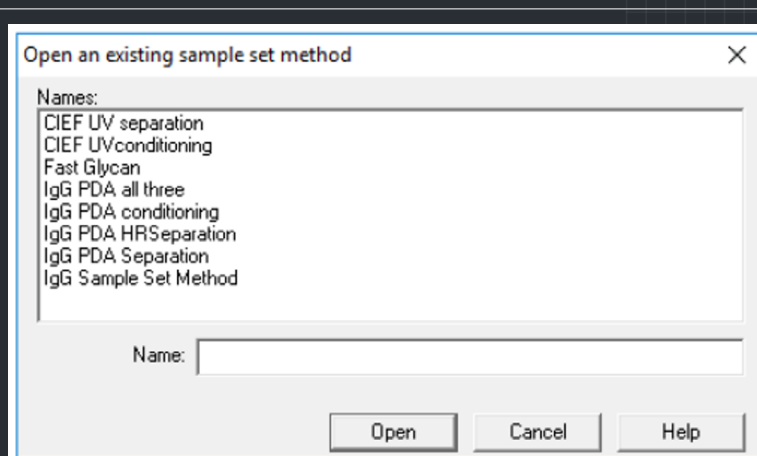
Open an existing sample set method

X

Names:

CIEF UV separation
CIEF UVconditioning
Fast Glycan
IgG PDA all three
IgG PDA conditioning
IgG PDA HRSeparation
IgG PDA Separation
IgG Sample Set Method

Name:

Open

Cancel

Help